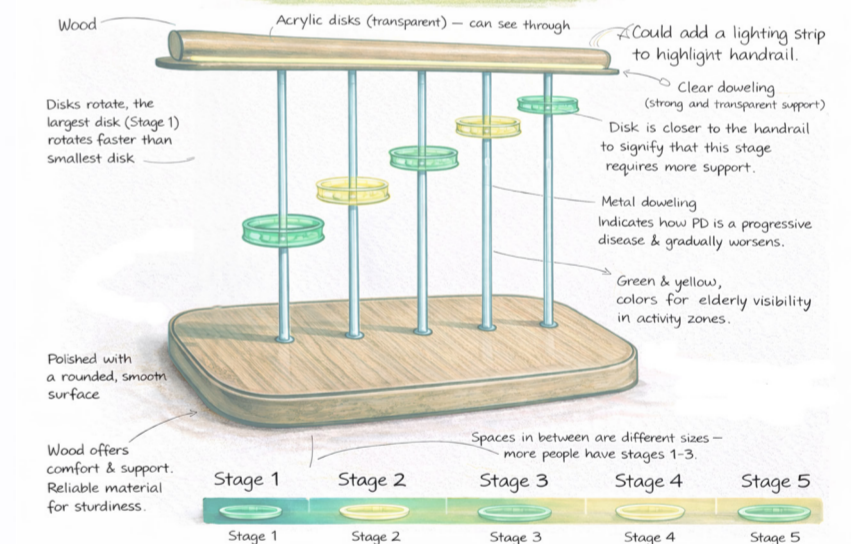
Wood

Acrylic disks (transparent) — can see through

Could add a lighting strip to highlight handrail.

Clear doweling (strong and transparent support)

Disks rotate, the largest disk (Stage 1) rotates faster than smallest disk

Disk is closer to the handrail to signify that this stage requires more support.

Metal doweling Indicates how PD is a progressive disease & gradually worsens.

Green & yellow, colors for elderly visibility in activity zones.

Polished with a rounded, smootn surface

Wood offers comfort & support. Reliable material for sturdiness.

Spaces in between are different sizes — more people have stages 1-3.

Stage 1 Stage 2 Stage 3 Stage 4 Stage 5

Stage 1 Stage 2 Stage 3 Stage 4 Stage 5